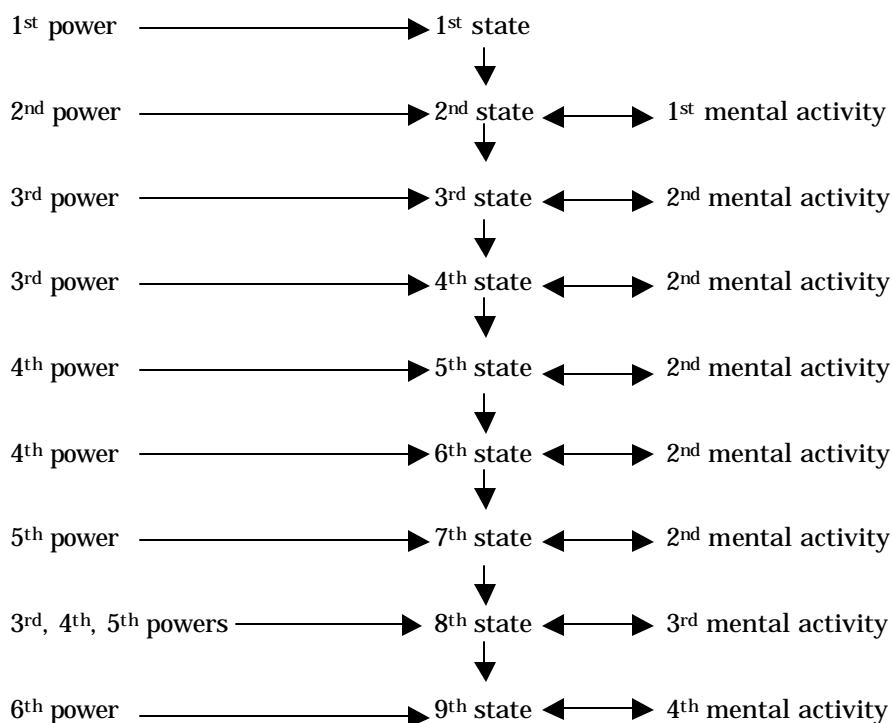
1st power → 1st state

2nd power → 2nd state ↔ 1st mental activity

3rd power → 3rd state ↔ 2nd mental activity

3rd power → 4th state ↔ 2nd mental activity

4th power → 5th state ↔ 2nd mental activity

4th power → 6th state ↔ 2nd mental activity

5th power → 7th state ↔ 2nd mental activity

3rd, 4th, 5th powers → 8th state ↔ 3rd mental activity

6th power → 9th state ↔ 4th mental activity